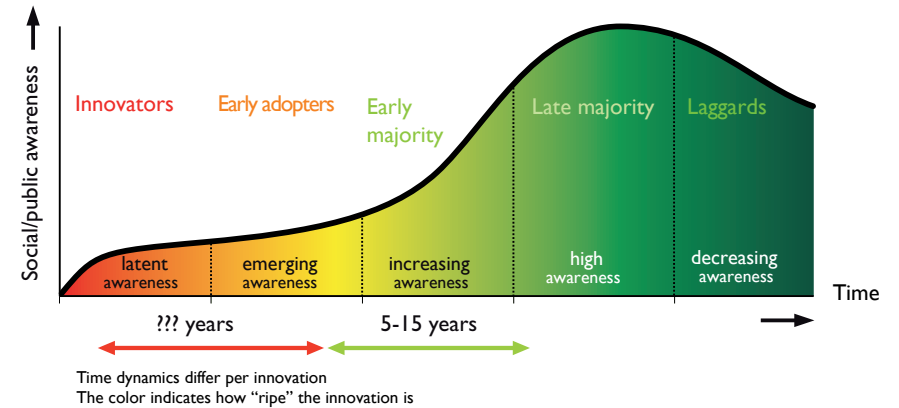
Social/public awareness

Innovators

Early adopters

Early majority

Late majority

Laggards

latent awareness

emerging awareness

increasing awareness

high awareness

decreasing awareness

Time

??? years

5-15 years

Time dynamics differ per innovation
The color indicates how "ripe" the innovation is